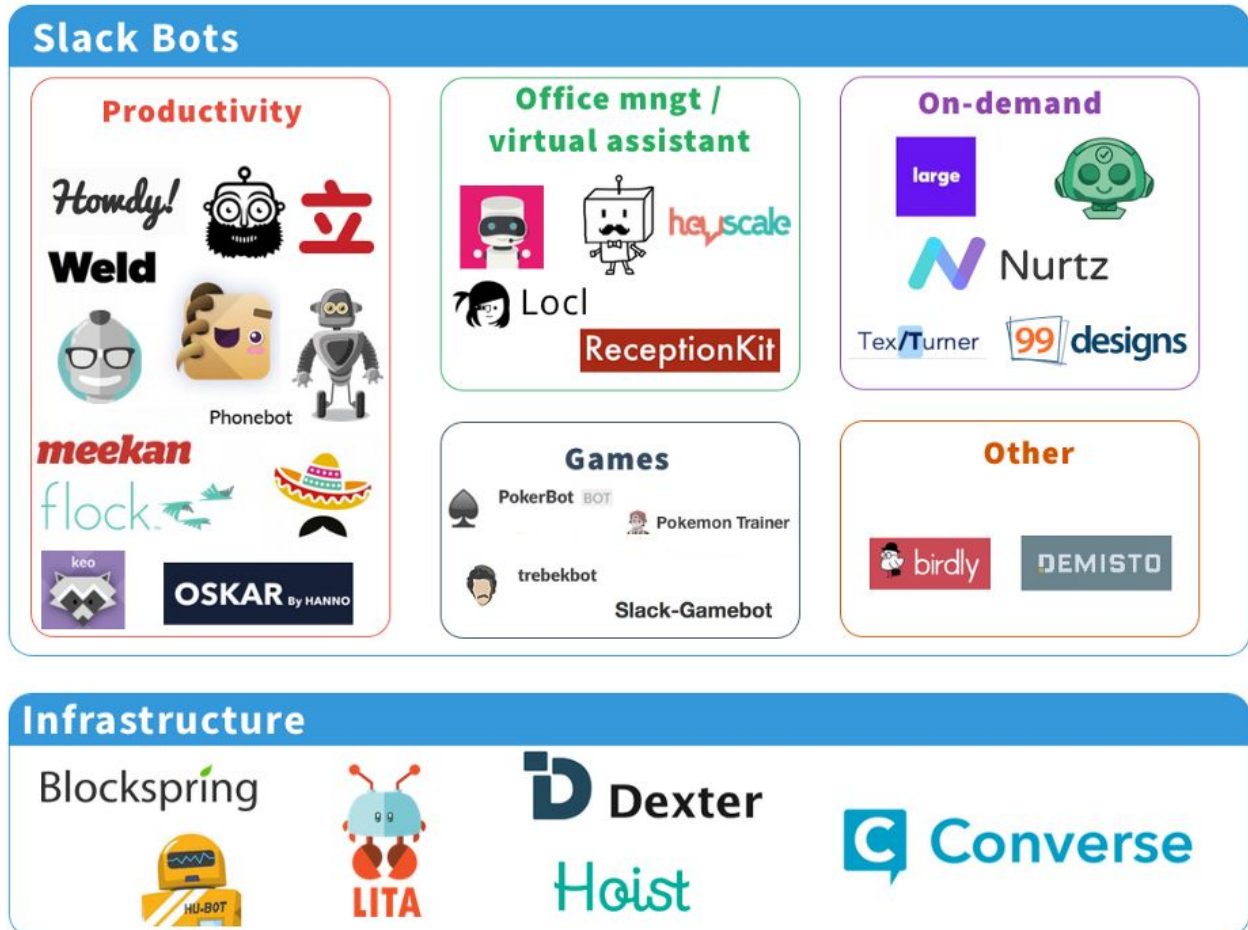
Slack Bots

Productivity

Howdy!

Weld

Phonebot

meekan

flock

keo

OSKAR By HANNO

Office mngt / virtual assistant

heyscale

Locl

ReceptionKit

On-demand

large

Nurtz

Tex/Turner

99 designs

Games

PokerBot BOT

Pokemon Trainer

trebekbot

Slack-Gamebot

Other

birdly

DEMISTO

Infrastructure

Blockspring

HU-BOT

LITA

Dexter

Hoist

Converse